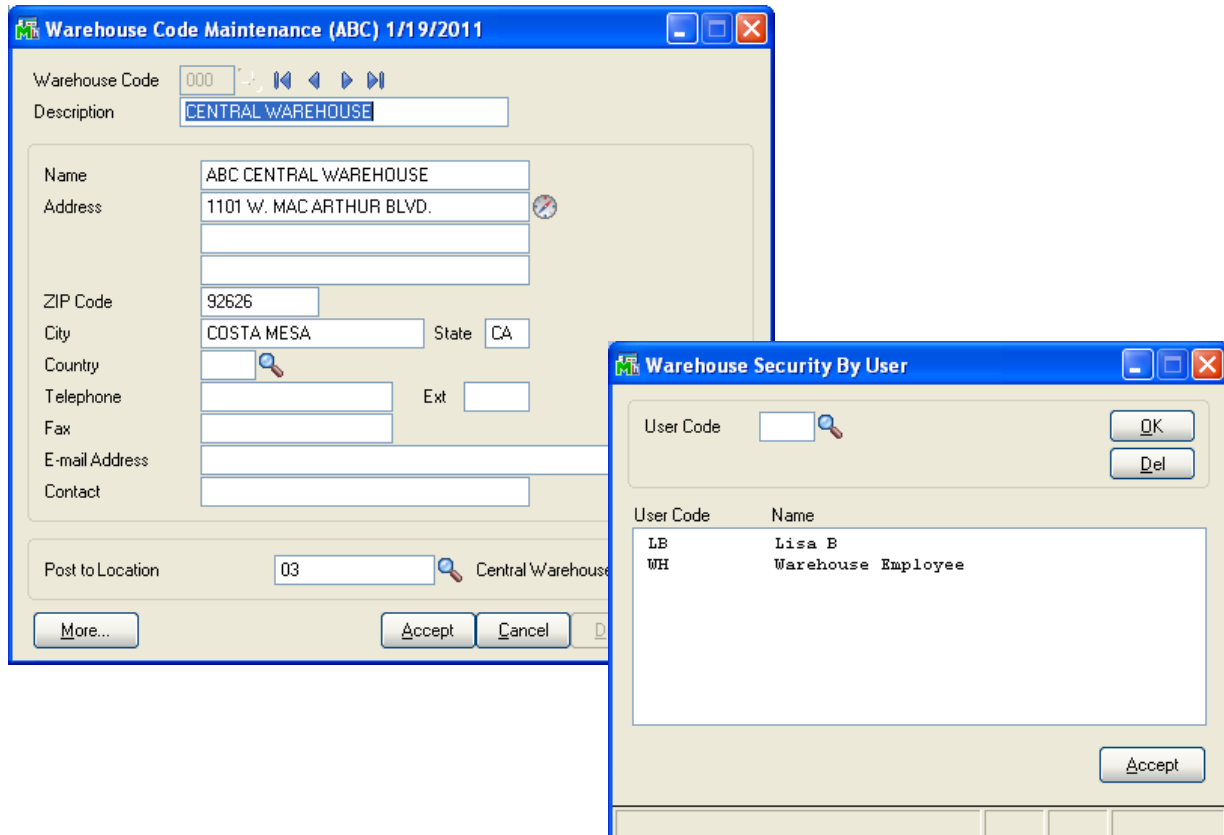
Warehouse Code Maintenance (ABC) 1/19/2011

Warehouse Code 000
Description CENTRAL WAREHOUSE

Name ABC CENTRAL WAREHOUSE
Address 1101 W. MAC ARTHUR BLVD.
ZIP Code 92626
City COSTA MESA State CA
Country
Telephone Ext
Fax
E-mail Address
Contact

Post to Location 03 Central Warehouse

More... Accept Cancel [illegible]

Warehouse Security By User

User Code
OK
Del

| User Code | Name |
|---|---|
| LB | Lisa B |
| WH | Warehouse Employee |

Accept